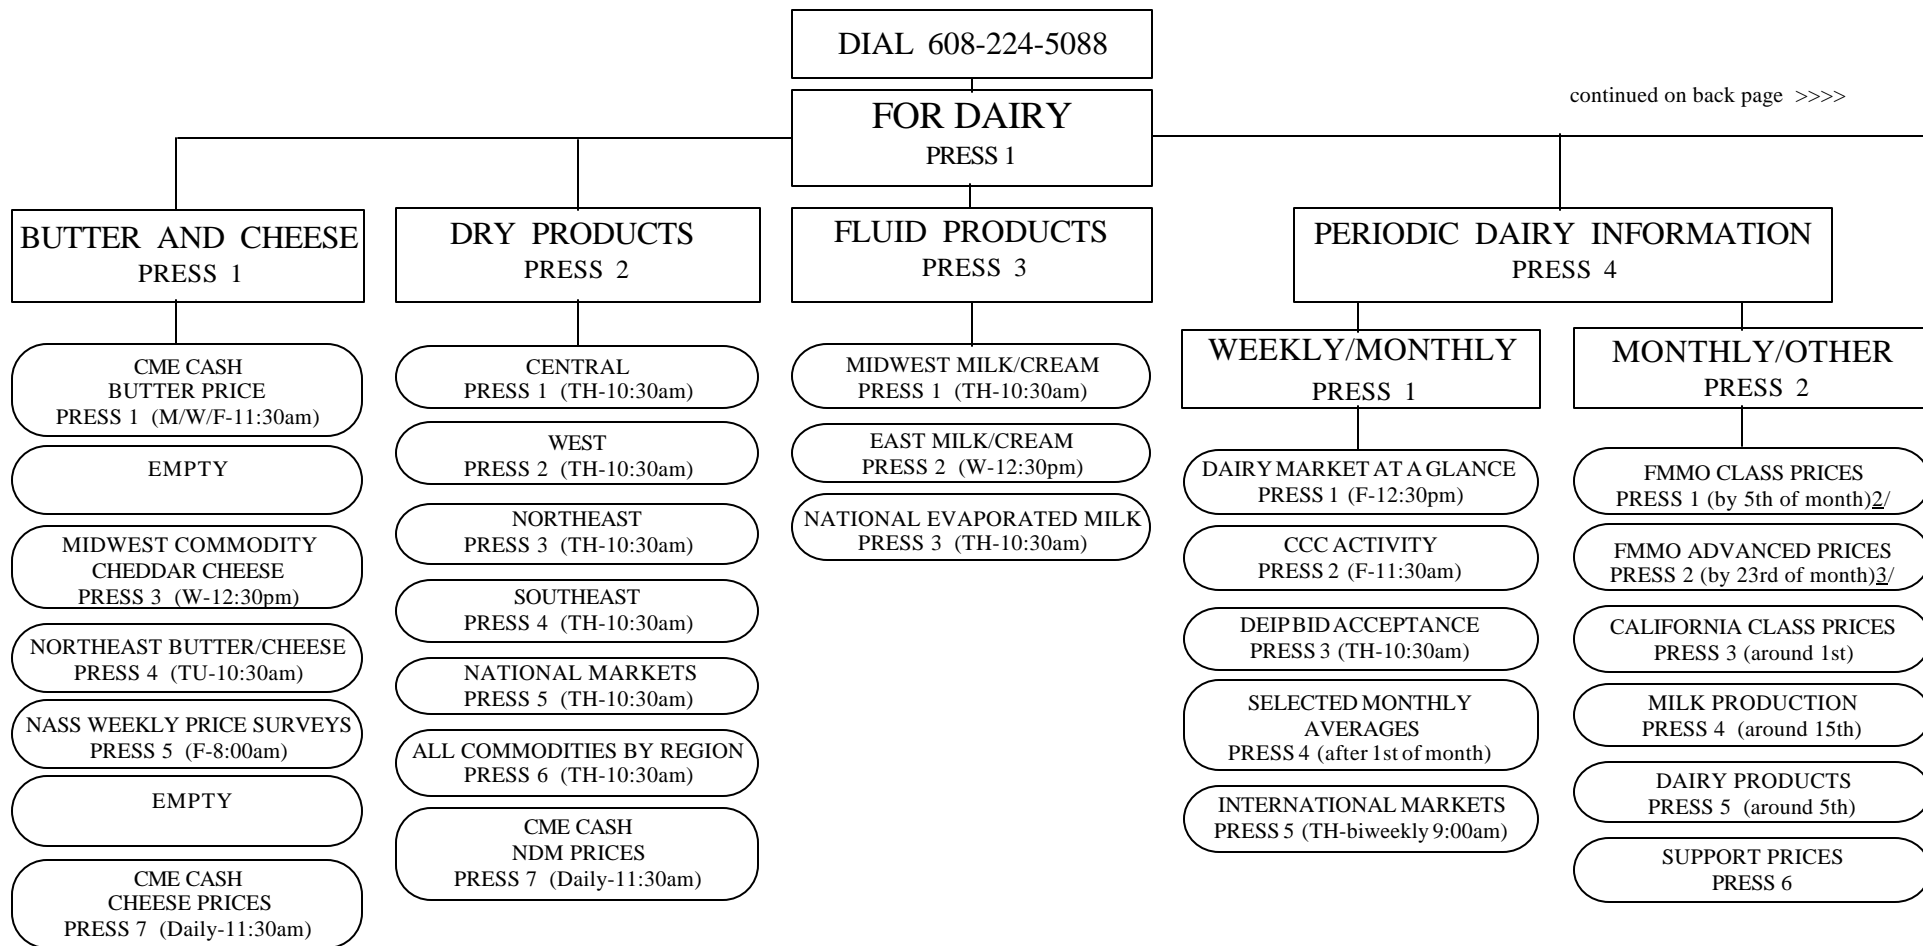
DIAL 608-224-5088

FOR DAIRY
PRESS 1

continued on back page >>>>

BUTTER AND CHEESE
PRESS 1

CME CASH
BUTTER PRICE
PRESS 1 (M/W/F-11:30am)

EMPTY

MIDWEST COMMODITY
CHEDDAR CHEESE
PRESS 3 (W-12:30pm)

NORTHEAST BUTTER/CHEESE
PRESS 4 (TU-10:30am)

NASS WEEKLY PRICE SURVEYS
PRESS 5 (F-8:00am)

EMPTY

CME CASH
CHEESE PRICES
PRESS 7 (Daily-11:30am)

DRY PRODUCTS
PRESS 2

CENTRAL
PRESS 1 (TH-10:30am)

WEST
PRESS 2 (TH-10:30am)

NORTHEAST
PRESS 3 (TH-10:30am)

SOUTHEAST
PRESS 4 (TH-10:30am)

NATIONAL MARKETS
PRESS 5 (TH-10:30am)

ALL COMMODITIES BY REGION
PRESS 6 (TH-10:30am)

CME CASH
NDM PRICES
PRESS 7 (Daily-11:30am)

FLUID PRODUCTS
PRESS 3

MIDWEST MILK/CREAM
PRESS 1 (TH-10:30am)

EAST MILK/CREAM
PRESS 2 (W-12:30pm)

NATIONAL EVAPORATED MILK
PRESS 3 (TH-10:30am)

PERIODIC DAIRY INFORMATION
PRESS 4

WEEKLY/MONTHLY
PRESS 1

DAIRY MARKET AT A GLANCE
PRESS 1 (F-12:30pm)

CCC ACTIVITY
PRESS 2 (F-11:30am)

DEIP BID ACCEPTANCE
PRESS 3 (TH-10:30am)

SELECTED MONTHLY
AVERAGES
PRESS 4 (after 1st of month)

INTERNATIONAL MARKETS
PRESS 5 (TH-biweekly 9:00am)

MONTHLY/OTHER
PRESS 2

FMMO CLASS PRICES
PRESS 1 (by 5th of month)2/

FMMO ADVANCED PRICES
PRESS 2 (by 23rd of month)3/

CALIFORNIA CLASS PRICES
PRESS 3 (around 1st)

MILK PRODUCTION
PRESS 4 (around 15th)

DAIRY PRODUCTS
PRESS 5 (around 5th)

SUPPORT PRICES
PRESS 6